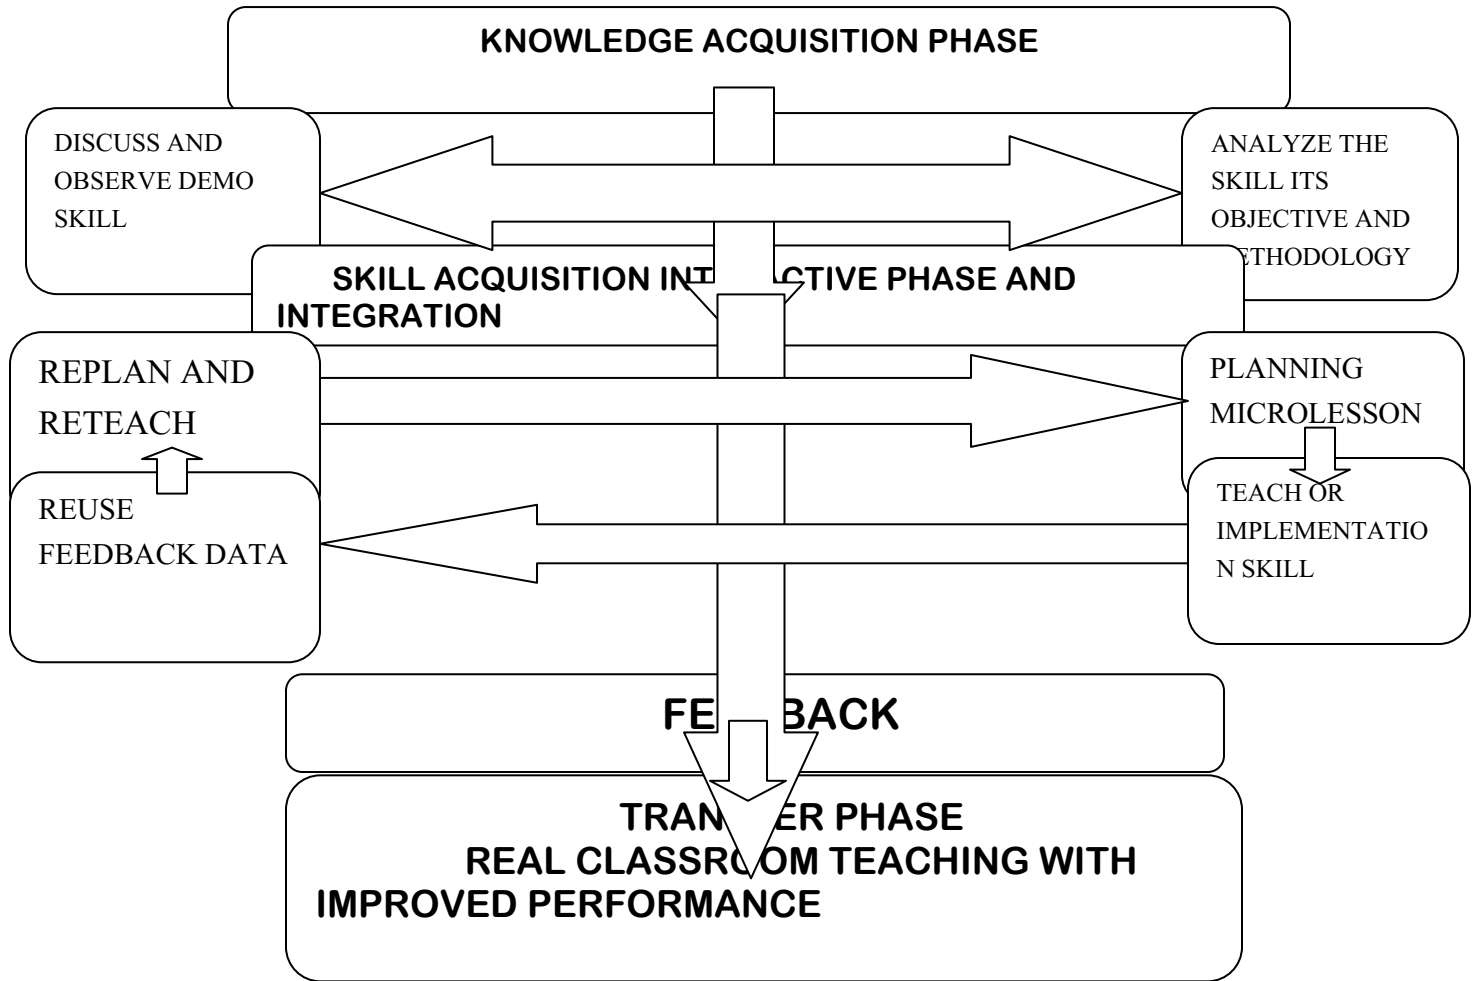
KNOWLEDGE ACQUISITION PHASE

DISCUSS AND OBSERVE DEMO SKILL

ANALYZE THE SKILL ITS OBJECTIVE AND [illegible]ETHODOLOGY

SKILL ACQUISITION IN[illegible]CTIVE PHASE AND INTEGRATION

REPLAN AND RETEACH

PLANNING MICROLESSON

REUSE FEEDBACK DATA

TEACH OR IMPLEMENTATION SKILL

FE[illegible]BACK

TRAN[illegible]ER PHASE
REAL CLASSR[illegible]OM TEACHING WITH IMPROVED PERFORMANCE